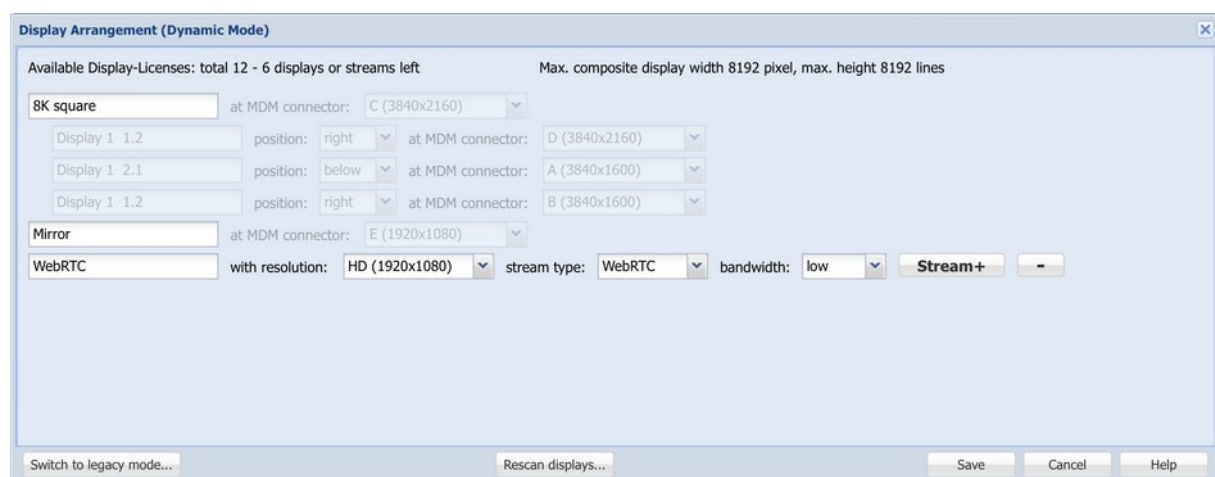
Display Arrangement (Dynamic Mode)

Available Display-Licenses: total 12 - 6 displays or streams left

Max. composite display width 8192 pixel, max. height 8192 lines

8K square at MDM connector: C (3840x2160)

Display 1 1.2 position: right at MDM connector: D (3840x2160)

Display 1 2.1 position: below at MDM connector: A (3840x1600)

Display 1 1.2 position: right at MDM connector: B (3840x1600)

Mirror at MDM connector: E (1920x1080)

WebRTC with resolution: HD (1920x1080) stream type: WebRTC bandwidth: low Stream+ -

Switch to legacy mode... Rescan displays... Save Cancel Help